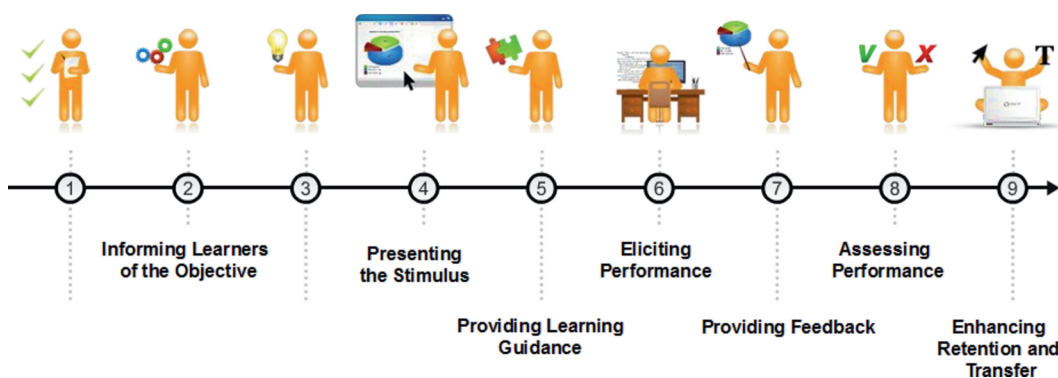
1 2 3 4 5 6 7 8 9

Informing Learners of the Objective

Presenting the Stimulus

Eliciting Performance

Assessing Performance

Providing Learning Guidance

Providing Feedback

Enhancing Retention and Transfer